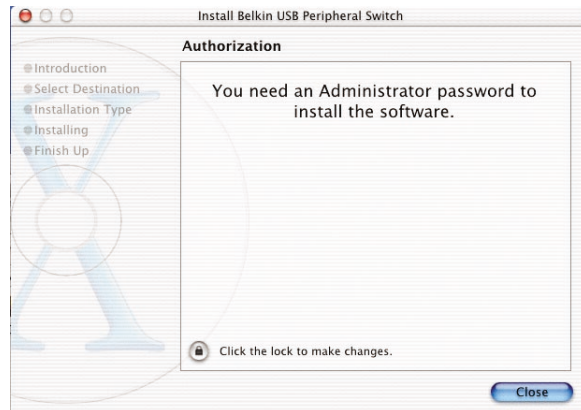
Install Belkin USB Peripheral Switch

Authorization

Introduction
Select Destination
Installation Type
Installing
Finish Up

You need an Administrator password to install the software.

Click the lock to make changes.

Close